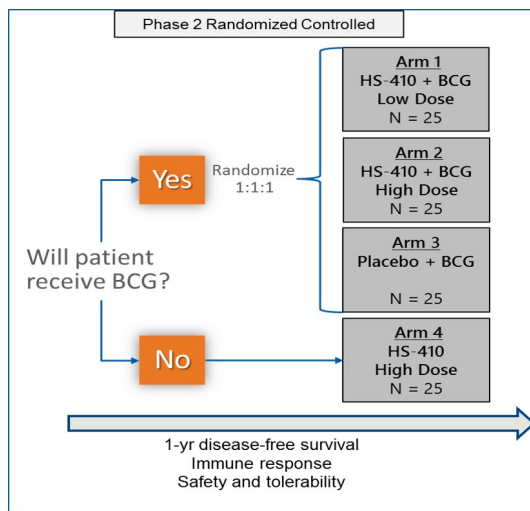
Phase 2 Randomized Controlled

Will patient receive BCG?

Yes

Randomize 1:1:1

Arm 1
HS-410 + BCG
Low Dose
N = 25

Arm 2
HS-410 + BCG
High Dose
N = 25

Arm 3
Placebo + BCG
N = 25

No

Arm 4
HS-410
High Dose
N = 25

1-yr disease-free survival
Immune response
Safety and tolerability